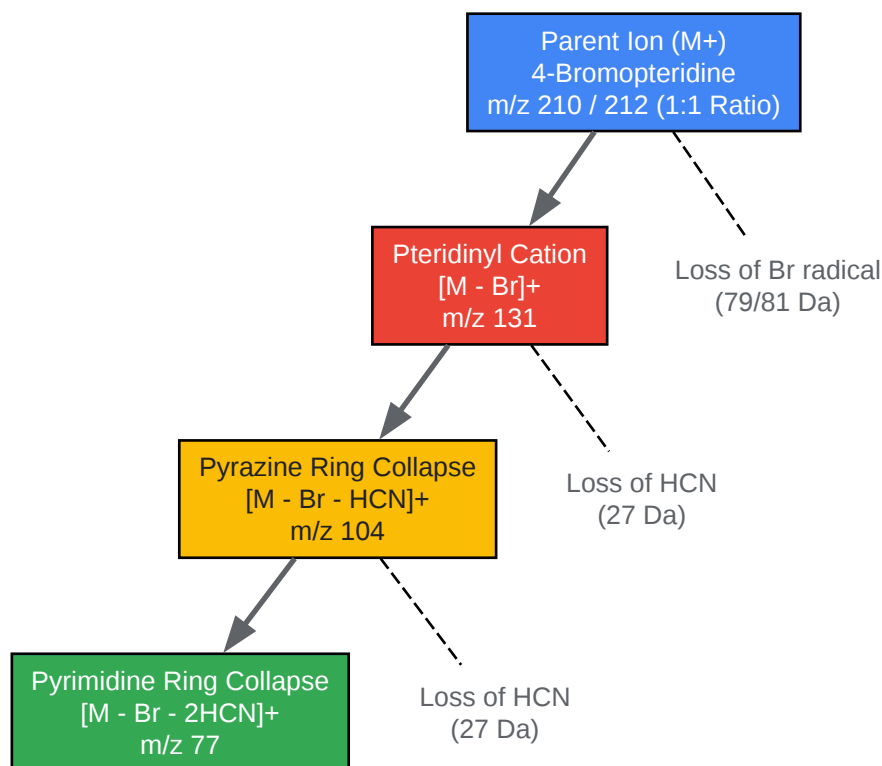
Parent Ion (M+)
4-Bromopteridine
m/z 210 / 212 (1:1 Ratio)

Loss of Br radical
(79/81 Da)

Pteridinyl Cation
[M - Br]+
m/z 131

Loss of HCN
(27 Da)

Pyrazine Ring Collapse
[M - Br - HCN]+
m/z 104

Loss of HCN
(27 Da)

Pyrimidine Ring Collapse
[M - Br - 2HCN]+
m/z 77